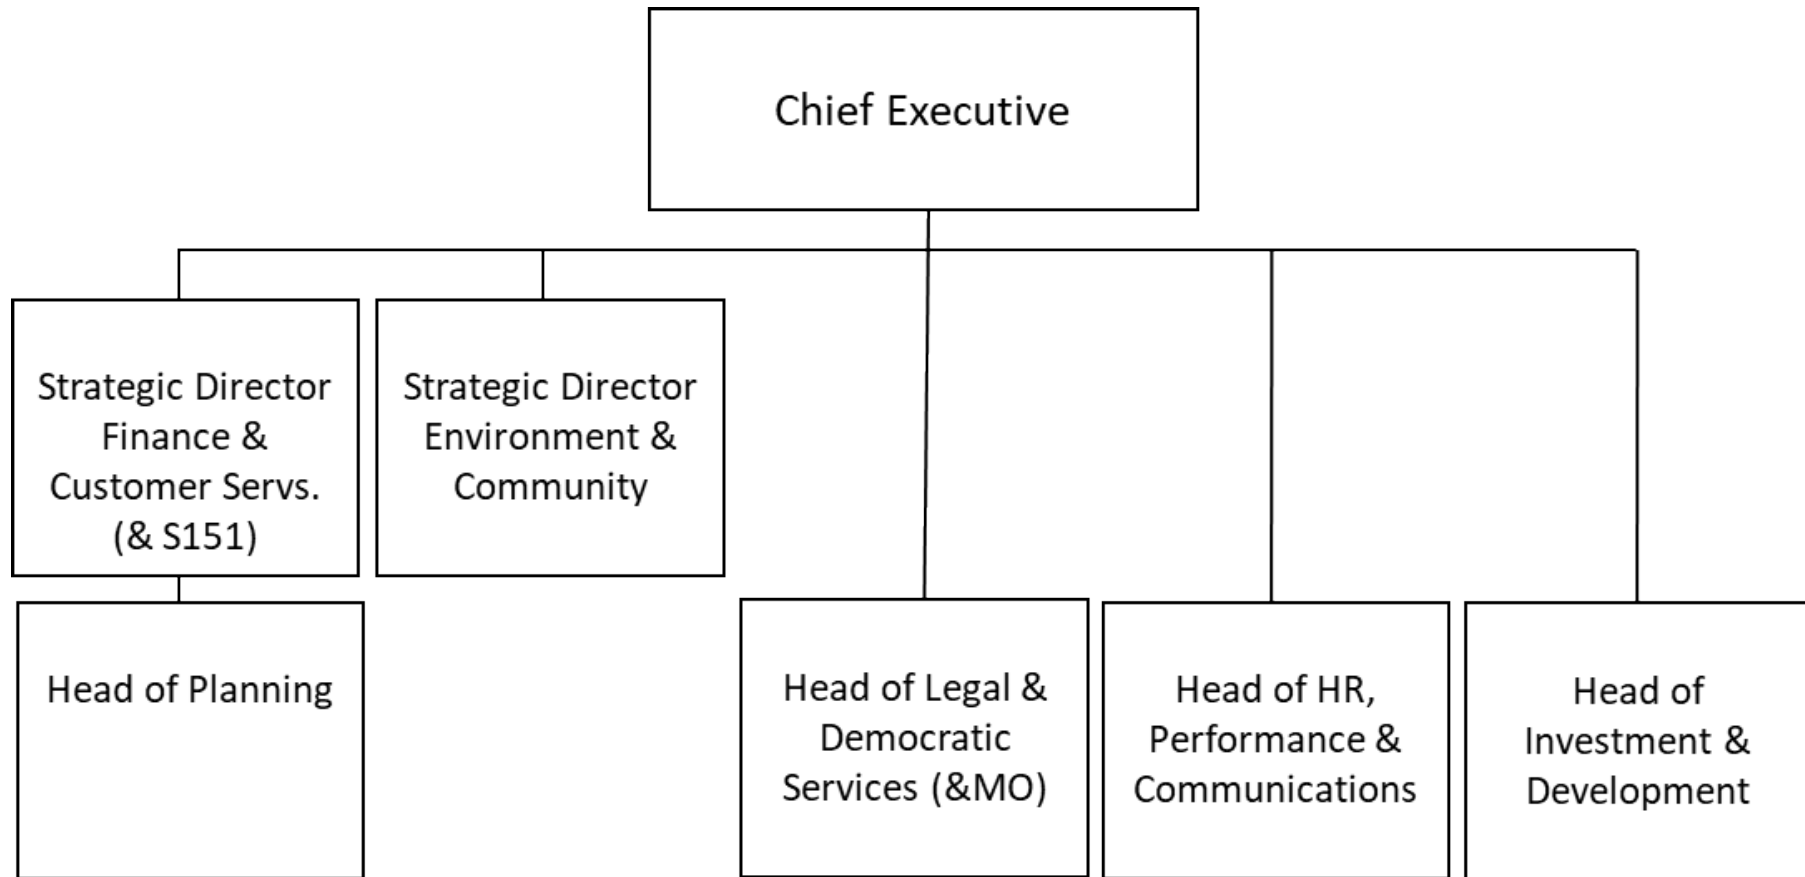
Chief Executive

Strategic Director Finance & Customer Servs. (& S151)

Strategic Director Environment & Community

Head of Planning

Head of Legal & Democratic Services (&MO)

Head of HR, Performance & Communications

Head of Investment & Development